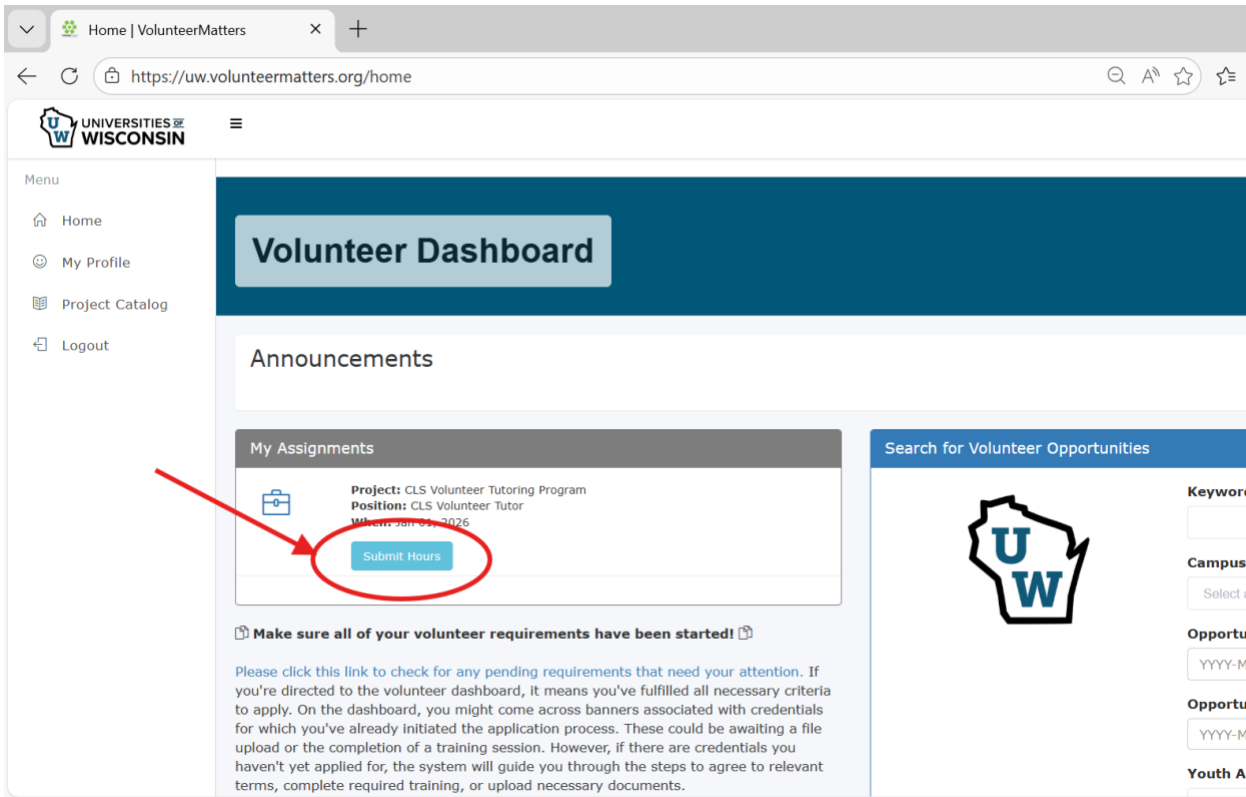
Home | VolunteerMatters

https://uw.volunteermatters.org/home

UW UNIVERSITIES OF WISCONSIN

Menu

Home

My Profile

Project Catalog

Logout

Volunteer Dashboard

Announcements

My Assignments

Project: CLS Volunteer Tutoring Program
Position: CLS Volunteer Tutor
When: Jan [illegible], 2026

Submit Hours

Make sure all of your volunteer requirements have been started!

Please click this link to check for any pending requirements that need your attention. If you're directed to the volunteer dashboard, it means you've fulfilled all necessary criteria to apply. On the dashboard, you might come across banners associated with credentials for which you've already initiated the application process. These could be awaiting a file upload or the completion of a training session. However, if there are credentials you haven't yet applied for, the system will guide you through the steps to agree to relevant terms, complete required training, or upload necessary documents.

Search for Volunteer Opportunities

UW

Keywor

Campus

Select a

Opportu

YYYY-M

Opportu

YYYY-M

Youth A